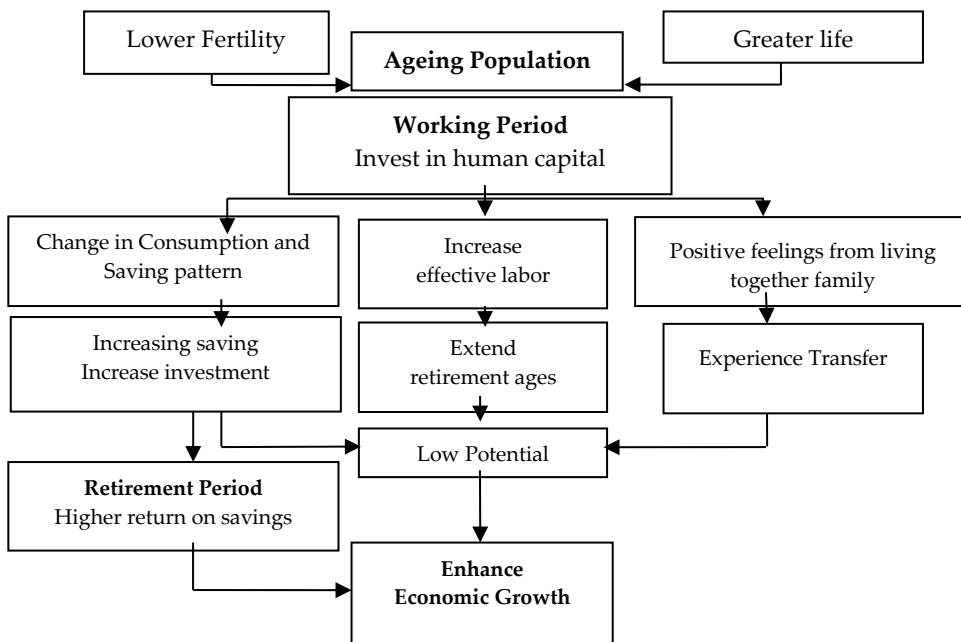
Lower Fertility

Ageing Population

Greater life

Working Period
Invest in human capital

Change in Consumption and Saving pattern

Increase effective labor

Positive feelings from living together family

Increasing saving
Increase investment

Extend retirement ages

Experience Transfer

Low Potential

Retirement Period
Higher return on savings

Enhance
Economic Growth